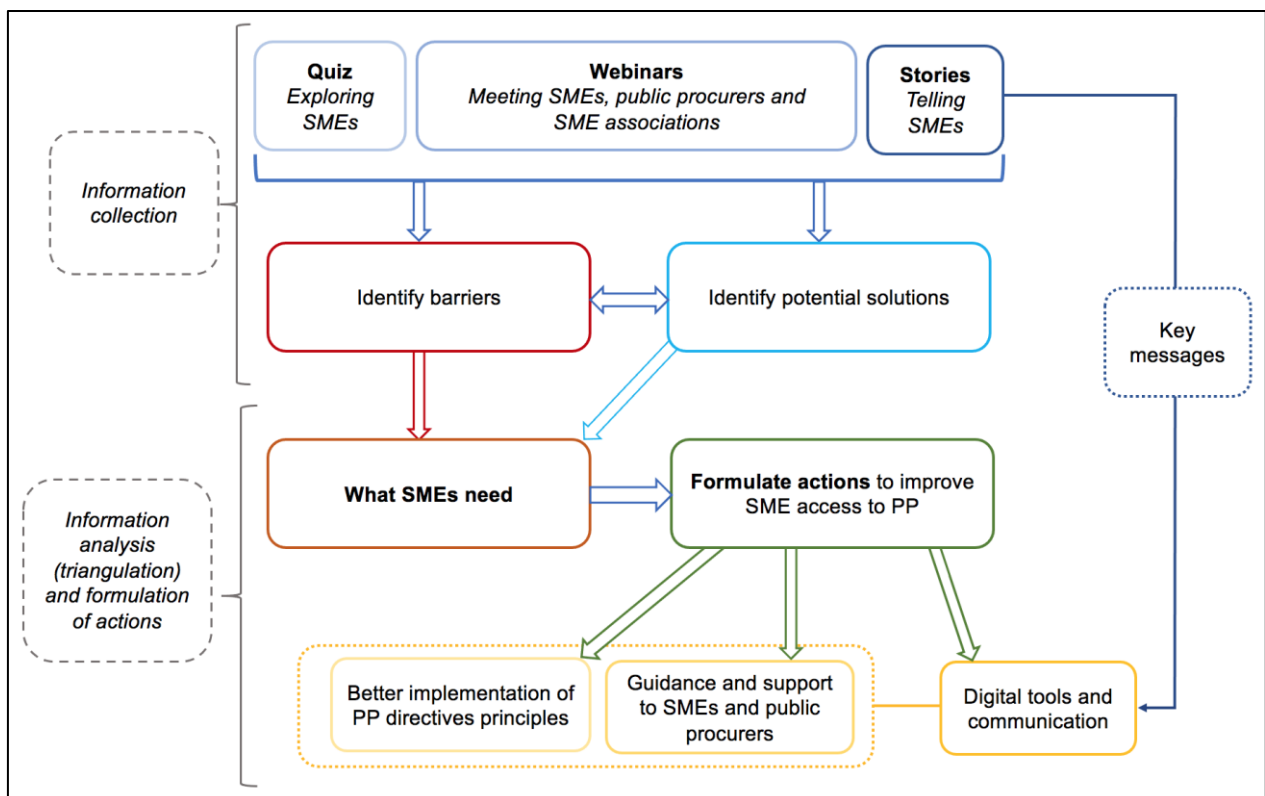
Information collection

Quiz
Exploring SMEs

Webinars
Meeting SMEs, public procurers and SME associations

Stories
Telling SMEs

Identify barriers

Identify potential solutions

Key messages

Information analysis (triangulation) and formulation of actions

What SMEs need

Formulate actions to improve SME access to PP

Better implementation of PP directives principles

Guidance and support to SMEs and public procurers

Digital tools and communication